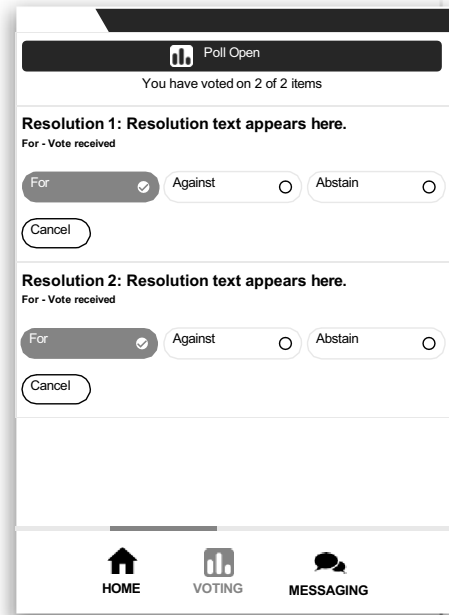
Poll Open

You have voted on 2 of 2 items

Resolution 1: Resolution text appears here.

For - Vote received

For

Against

Abstain

Cancel

Resolution 2: Resolution text appears here.

For - Vote received

For

Against

Abstain

Cancel

HOME

VOTING

MESSAGING